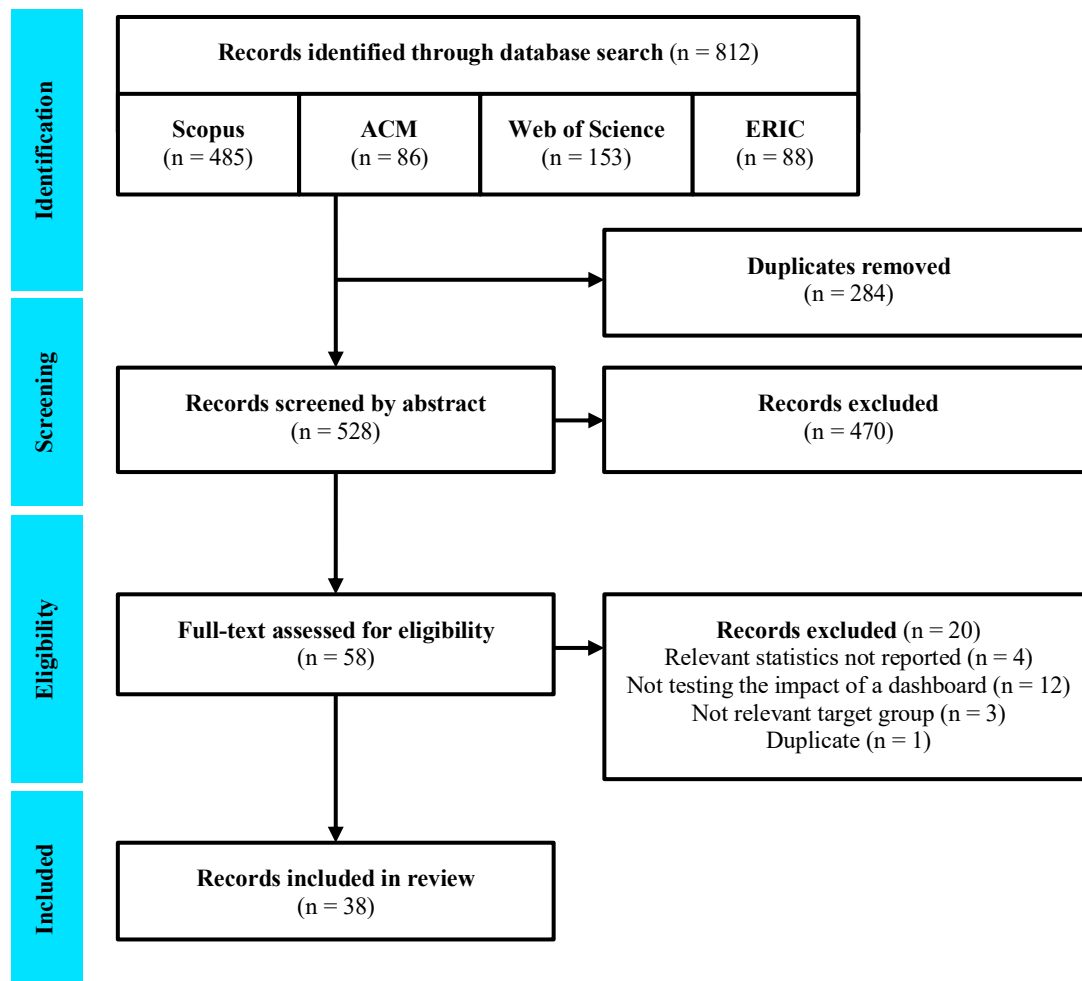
Identification

Records identified through database search (n = 812)

Scopus
(n = 485)

ACM
(n = 86)

Web of Science
(n = 153)

ERIC
(n = 88)

Duplicates removed
(n = 284)

Screening

Records screened by abstract
(n = 528)

Records excluded
(n = 470)

Eligibility

Full-text assessed for eligibility
(n = 58)

Records excluded (n = 20)
Relevant statistics not reported (n = 4)
Not testing the impact of a dashboard (n = 12)
Not relevant target group (n = 3)
Duplicate (n = 1)

Included

Records included in review
(n = 38)